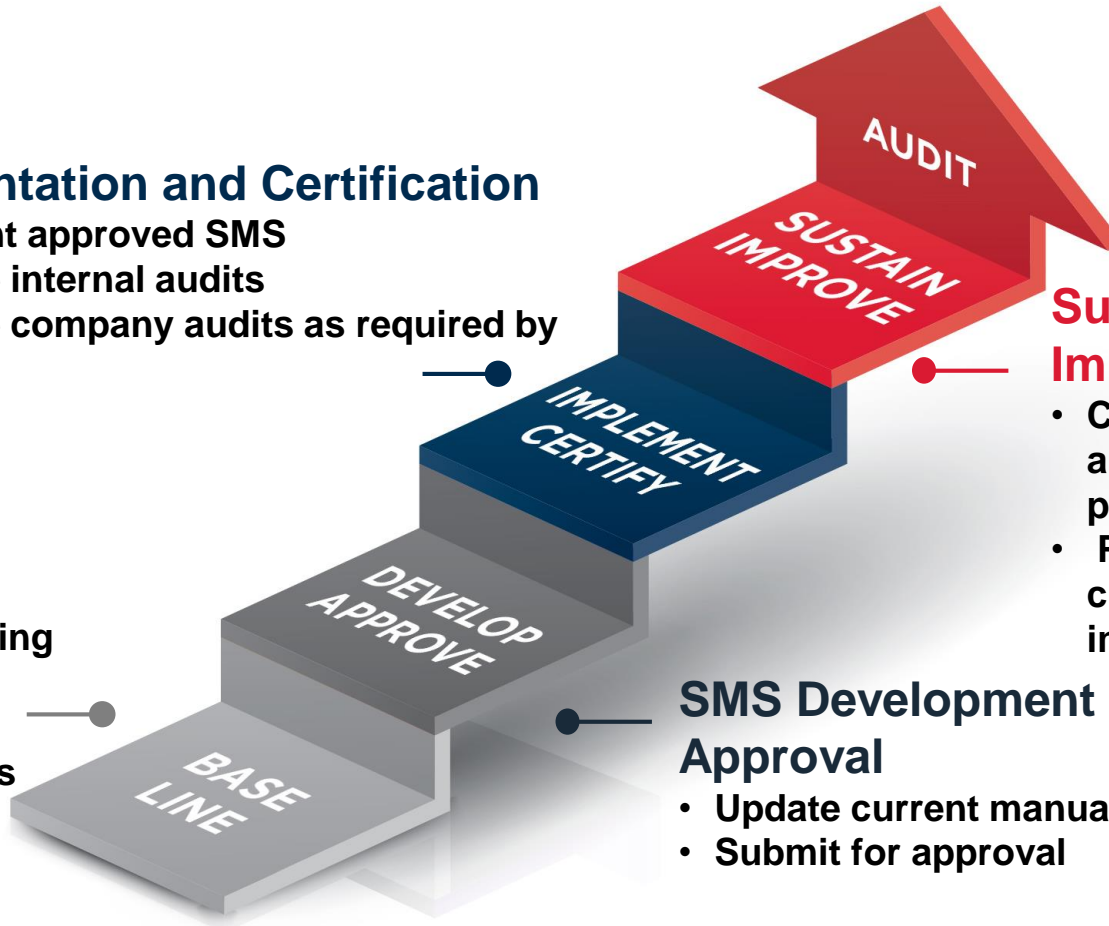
ntation and Certification
t approved SMS
internal audits
company audits as required by

AUDIT

SUSTAIN
IMPROVE

IMPLEMENT
CERTIFY

DEVELOP
APPROVE

BASE
LINE

Su
Im
• C
a
p
• F
c
in

ing

s

SMS Development
Approval
• Update current manua
• Submit for approval